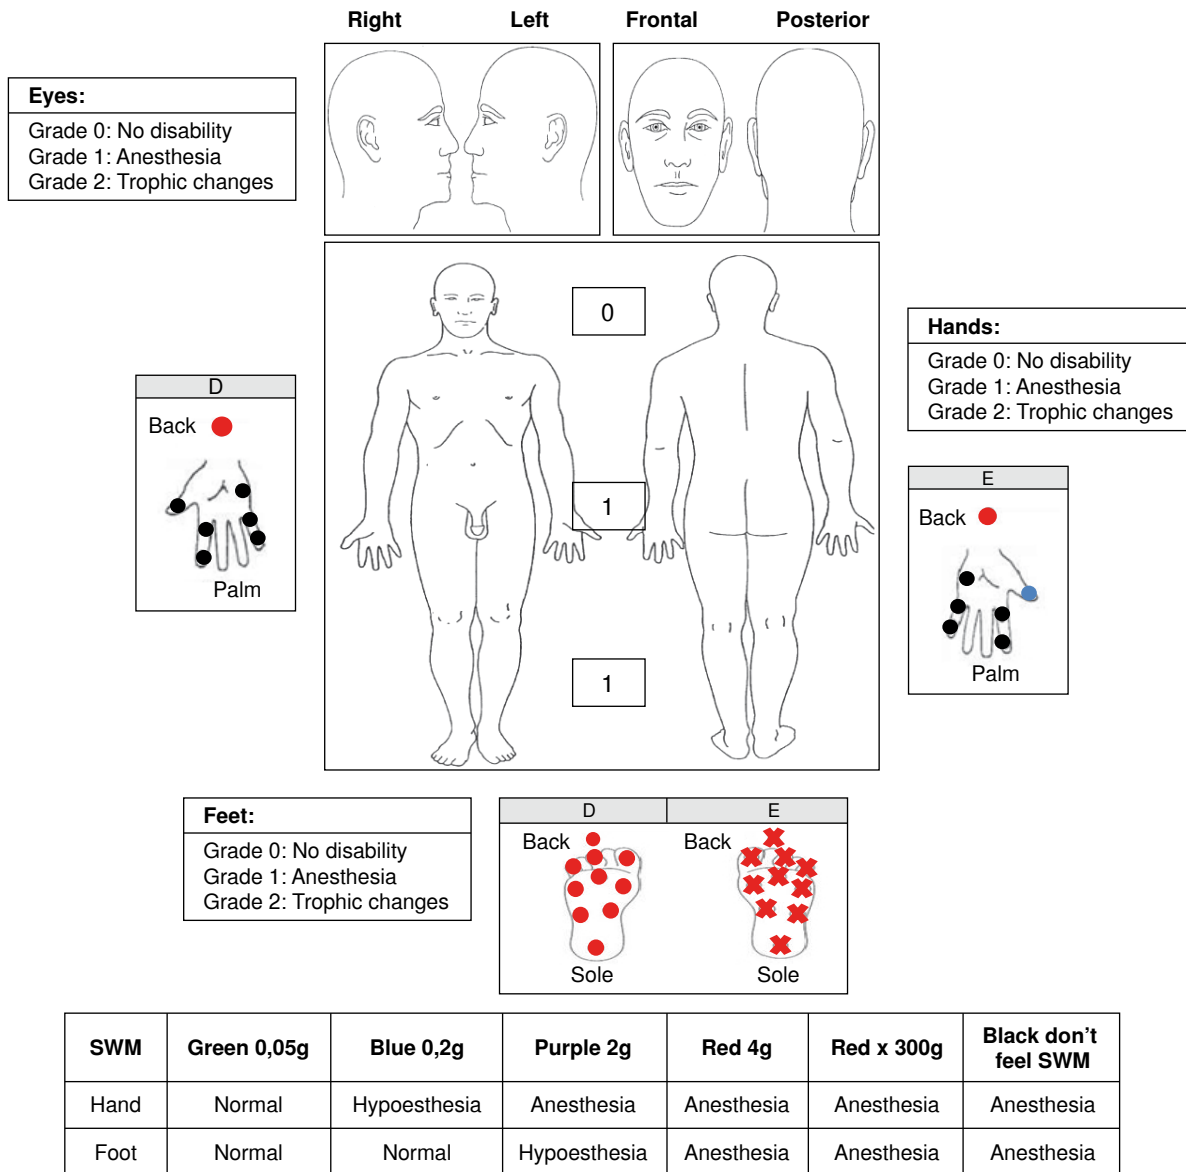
Right Left Frontal Posterior

Eyes:
Grade 0: No disability
Grade 1: Anesthesia
Grade 2: Trophic changes

0

1

1

D
Back
Palm

Hands:
Grade 0: No disability
Grade 1: Anesthesia
Grade 2: Trophic changes

E
Back
Palm

Feet:
Grade 0: No disability
Grade 1: Anesthesia
Grade 2: Trophic changes

D
Back
Sole

E
Back
Sole

| SWM | Green 0,05g | Blue 0,2g | Purple 2g | Red 4g | Red x 300g | Black don't feel SWM |
|---|---|---|---|---|---|---|
| Hand | Normal | Hypoesthesia | Anesthesia | Anesthesia | Anesthesia | Anesthesia |
| Foot | Normal | Normal | Hypoesthesia | Anesthesia | Anesthesia | Anesthesia |